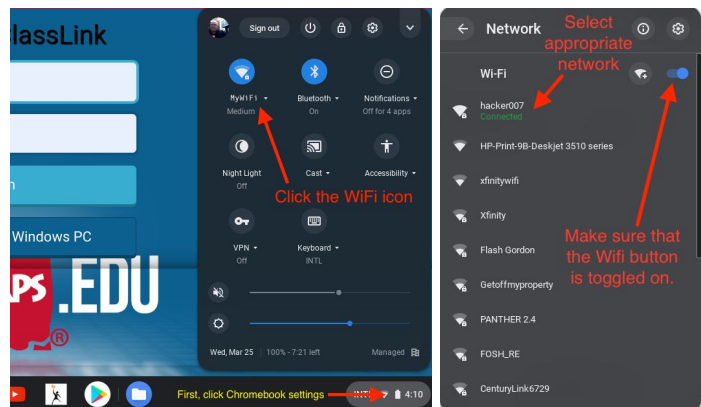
lassLink

n

Windows PC

PS .EDU

®

Sign out

MyWiFi
Medium

Bluetooth
On

Notifications
Off for 4 apps

Night Light
Off

Cast

Accessibility

VPN
Off

Keyboard
INTL

Click the WiFi icon

Wed, Mar 25 | 100% · 7:21 left

Managed

First, click Chromebook settings

INTL

4:10

Network

Select appropriate network

Wi-Fi

hacker007
Connected

HP-Print-9B-Deskjet 3510 series

xfinitywifi

Xfinity

Flash Gordon

Getoffmyproperty

PANTHER 2.4

FOSH_RE

CenturyLink6729

Make sure that the Wifi button is toggled on.